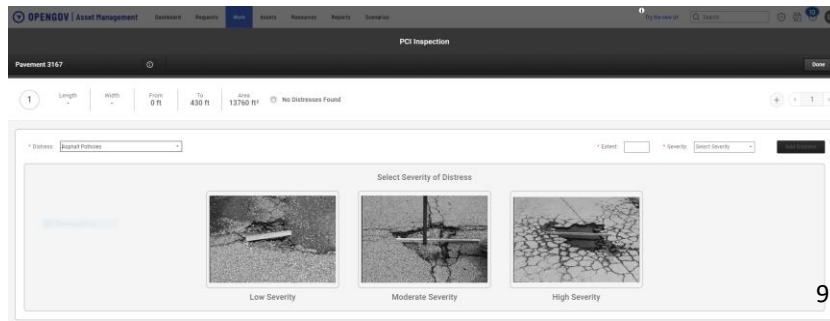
OPENGOV | Asset Management Dashboard Requests Work Assets Resources Reports Scenarios

Try the new UI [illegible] Search

PCI Inspection

Pavement 3167

Done

1 Length - Width - From 0 ft To 430 ft Area 13760 ft² No Distresses Found

1

* Distress Asphalt Potholes

* Extent * Severity Select Severity Add Distress

Select Severity of Distress

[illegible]

Low Severity

Moderate Severity

High Severity

9